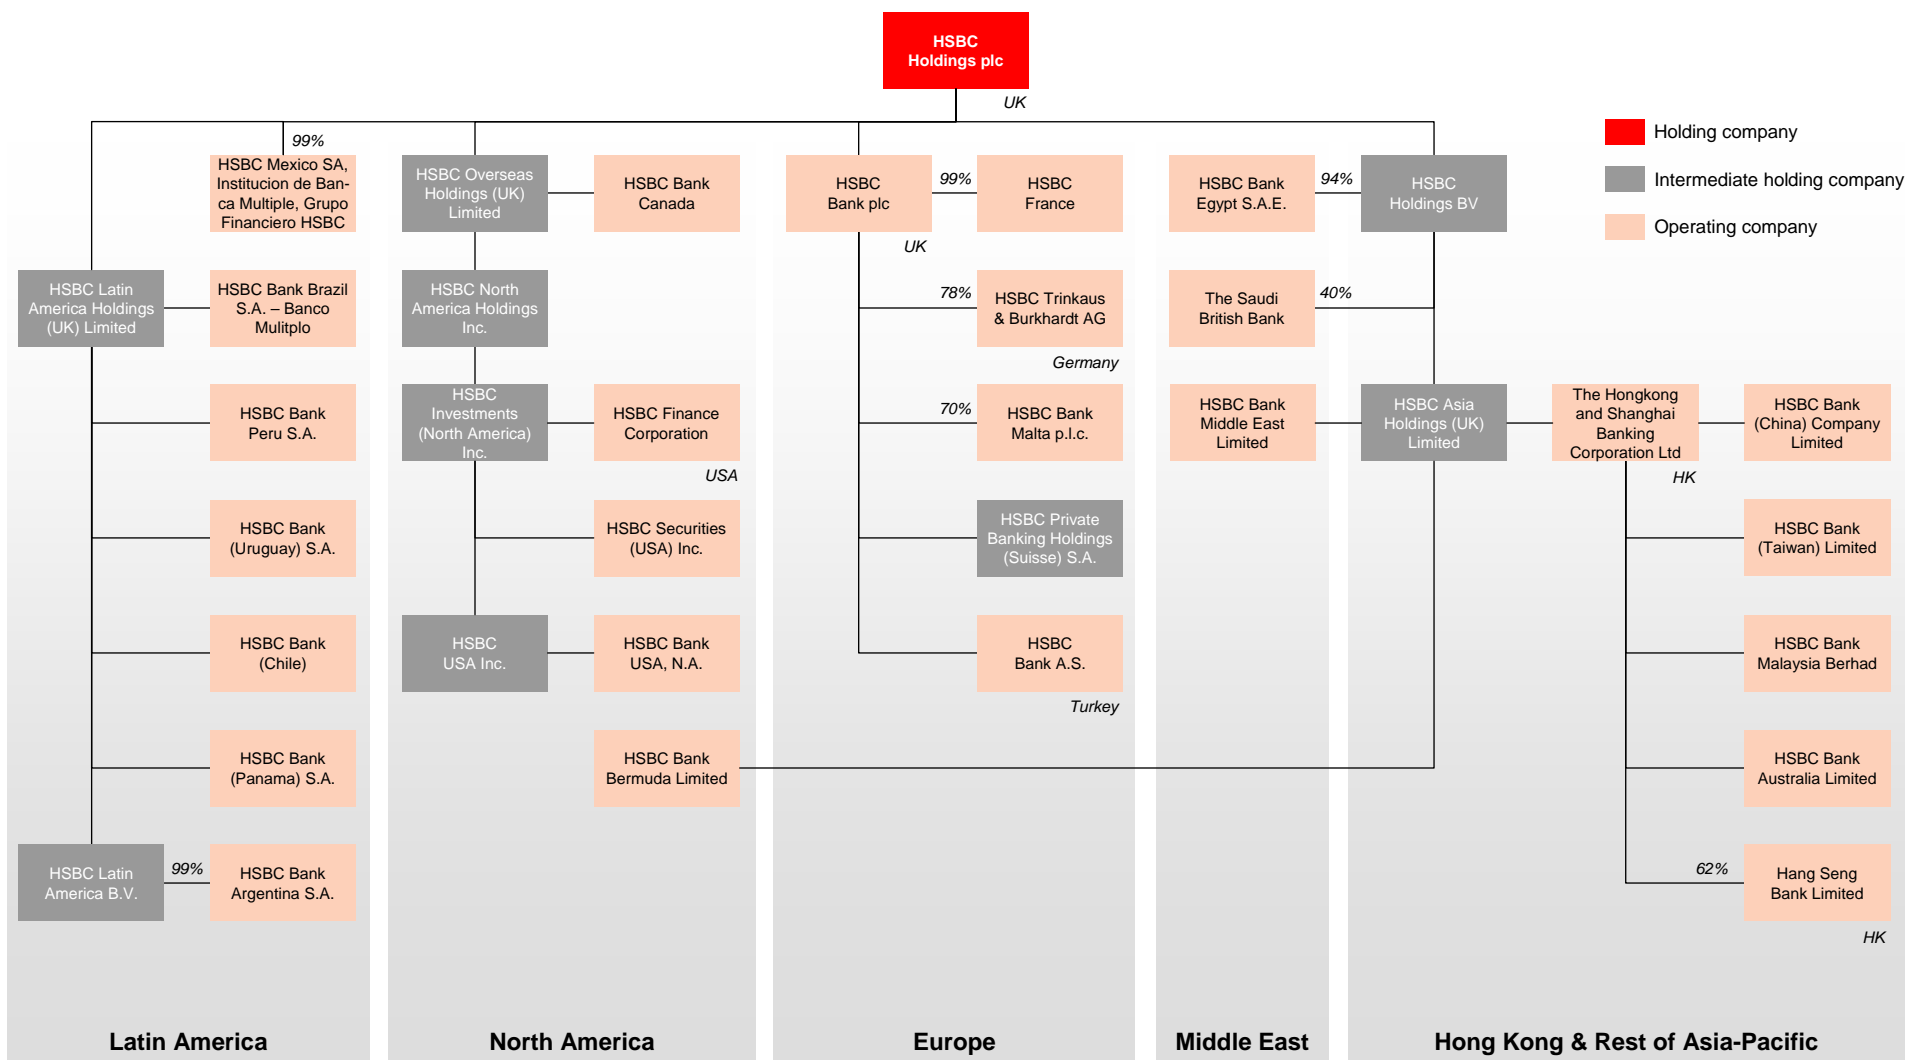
HSBC Holdings plc

UK

Holding company

Intermediate holding company

Operating company

99%

HSBC Mexico SA, Institucion de Banca Multiple, Grupo Financiero HSBC

HSBC Latin America Holdings (UK) Limited

HSBC Bank Brazil S.A. – Banco Mulitplo

HSBC Bank Peru S.A.

HSBC Bank (Uruguay) S.A.

HSBC Bank (Chile)

HSBC Bank (Panama) S.A.

HSBC Latin America B.V.

99%

HSBC Bank Argentina S.A.

HSBC Overseas Holdings (UK) Limited

HSBC Bank Canada

HSBC North America Holdings Inc.

HSBC Investments (North America) Inc.

HSBC Finance Corporation

USA

HSBC Securities (USA) Inc.

HSBC USA Inc.

HSBC Bank USA, N.A.

HSBC Bank Bermuda Limited

HSBC Bank plc

99%

HSBC France

UK

78%

HSBC Trinkaus & Burkhardt AG

Germany

70%

HSBC Bank Malta p.l.c.

HSBC Private Banking Holdings (Suisse) S.A.

HSBC Bank A.S.

Turkey

HSBC Bank Egypt S.A.E.

94%

HSBC Holdings BV

The Saudi British Bank

40%

HSBC Bank Middle East Limited

HSBC Asia Holdings (UK) Limited

The Hongkong and Shanghai Banking Corporation Ltd

HK

HSBC Bank (China) Company Limited

HSBC Bank (Taiwan) Limited

HSBC Bank Malaysia Berhad

HSBC Bank Australia Limited

62%

Hang Seng Bank Limited

HK

Latin America

North America

Europe

Middle East

Hong Kong & Rest of Asia-Pacific